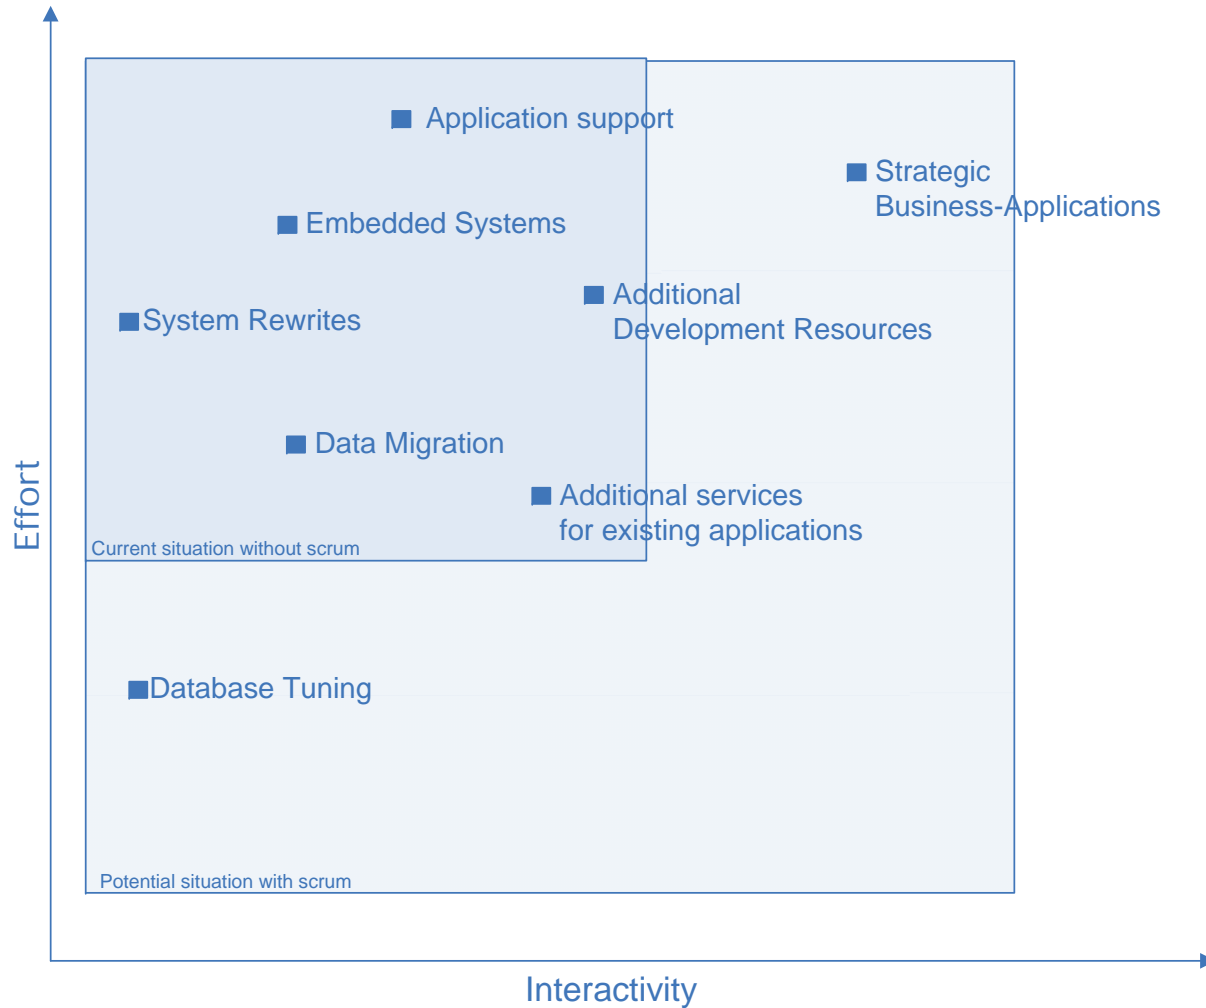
Application support

Strategic Business-Applications

Embedded Systems

Additional Development Resources

System Rewrites

Data Migration

Additional services for existing applications

Current situation without scrum

Database Tuning

Potential situation with scrum

Effort

Interactivity